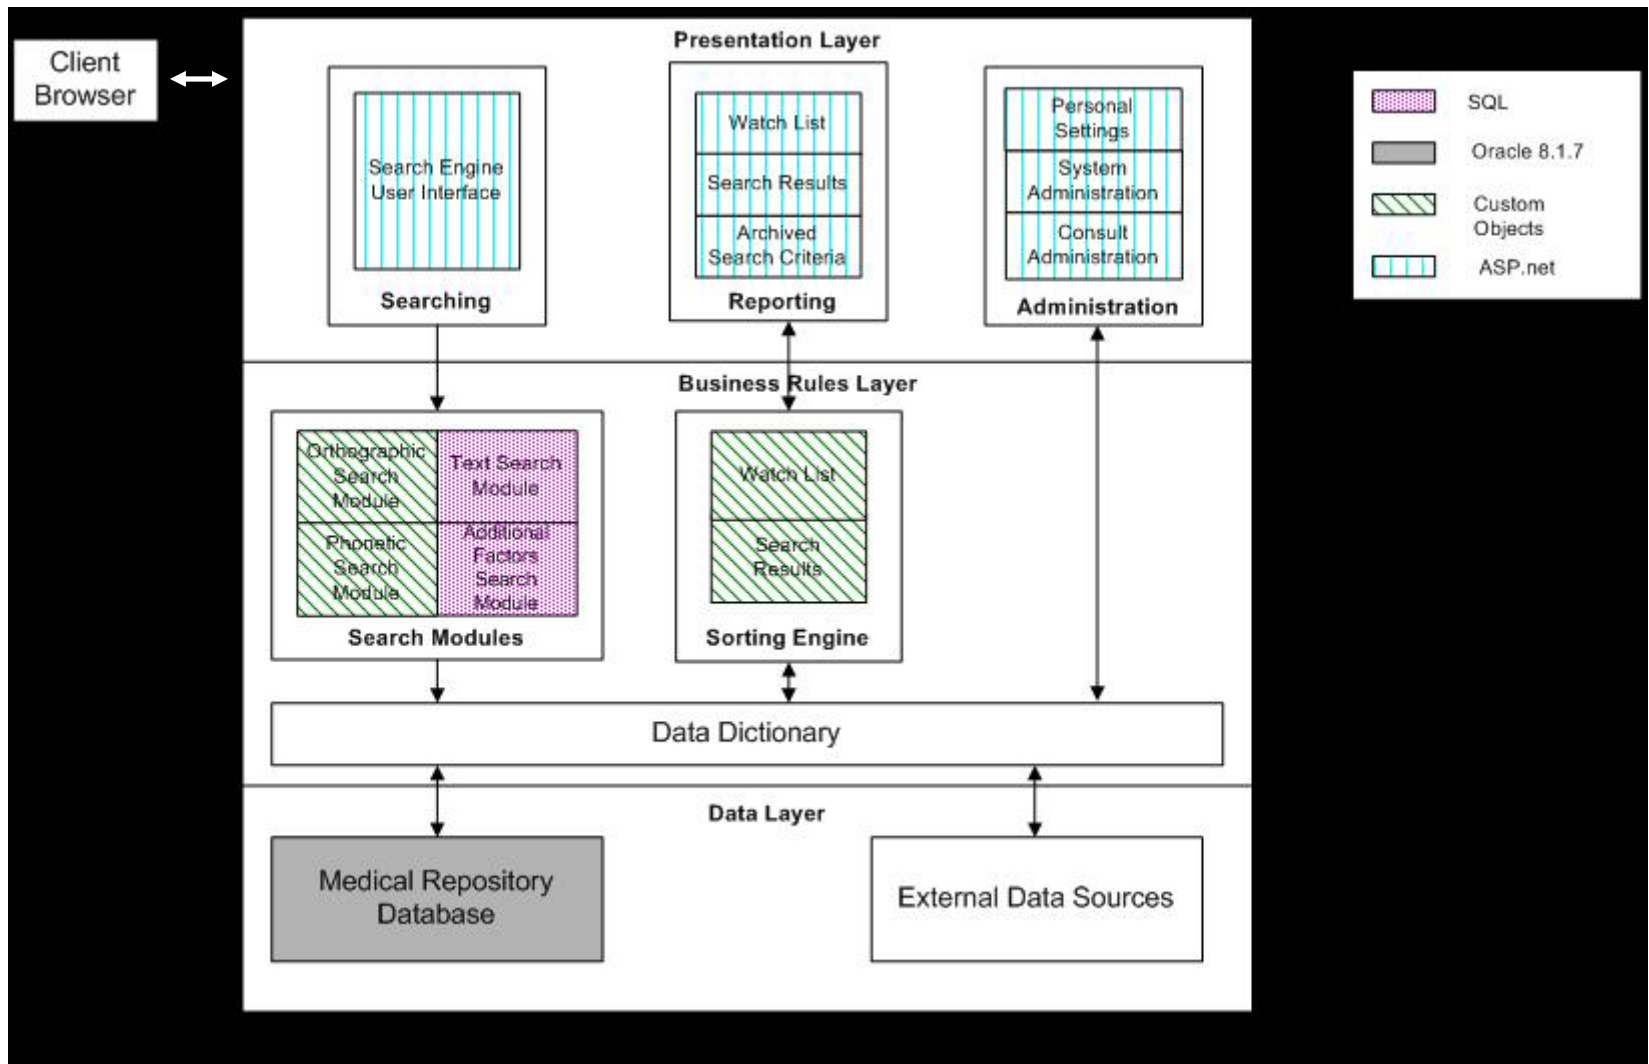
Client Browser

Presentation Layer

Search Engine User Interface

Searching

Watch List

Search Results

Archived Search Criteria

Reporting

Personal Settings

System Administration

Consult Administration

Administration

SQL

Oracle 8.1.7

Custom Objects

ASP.net

Business Rules Layer

Orthographic Search Module

Text Search Module

Phonetic Search Module

Additional Factors Search Module

Search Modules

Watch List

Search Results

Sorting Engine

Data Dictionary

Data Layer

Medical Repository Database

External Data Sources